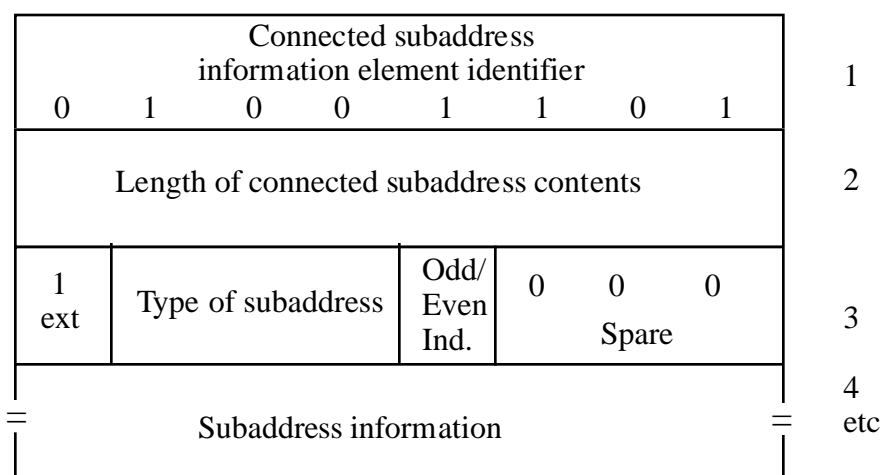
| Connected subaddress information element identifier 0 1 0 0 1 1 0 1 | | | 1 |
|---|---|---|---|
| Length of connected subaddress contents | | | 2 |
| 1 ext | Type of subaddress | Odd/ Even Ind. | 0 0 0 Spare | 3 |
| Subaddress information | | | 4 etc |